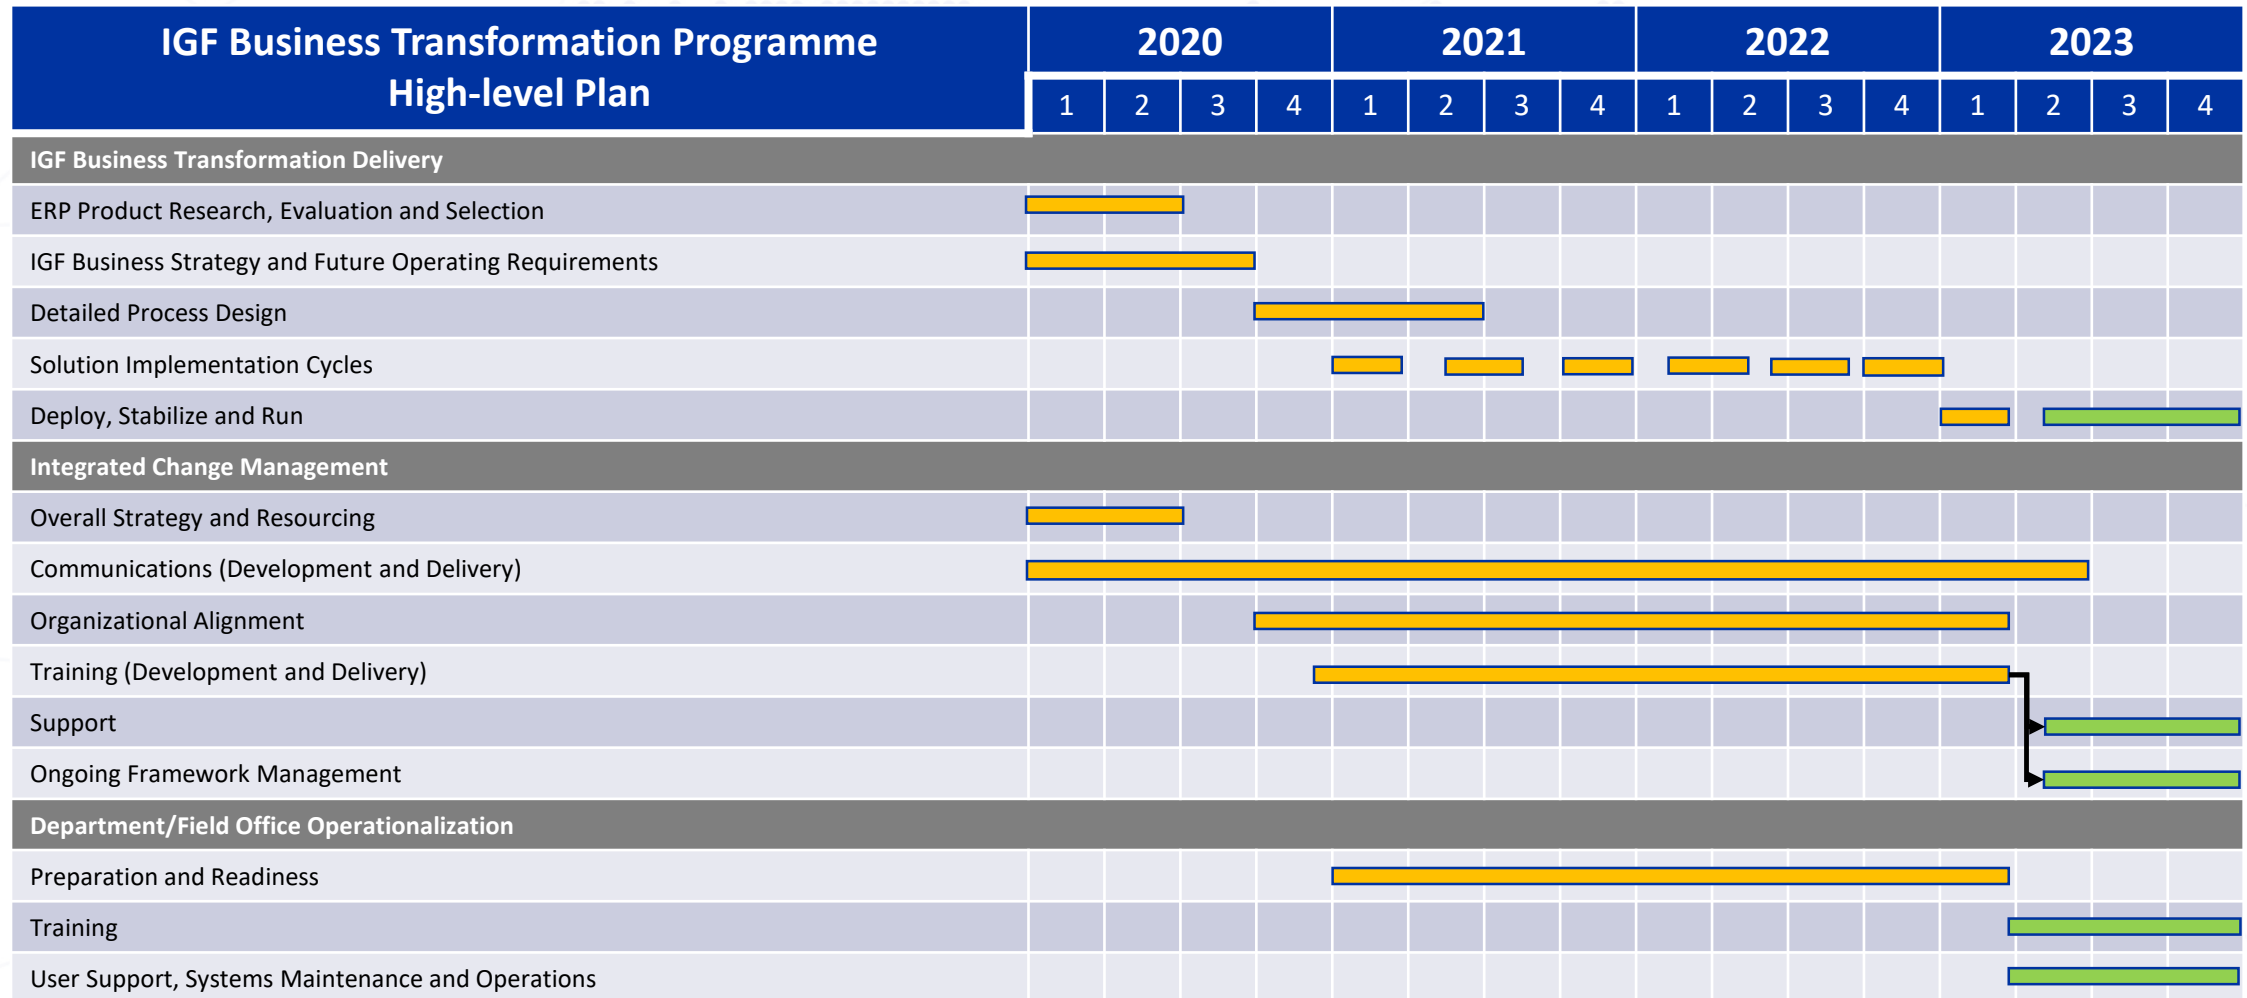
| IGF Business Transformation Programme High-level Plan | 2020 | | | | 2021 | | | | 2022 | | | | 2023 | | | |
|---|---|---|---|---|---|---|---|---|---|---|---|---|---|---|---|---|
| | 1 | 2 | 3 | 4 | 1 | 2 | 3 | 4 | 1 | 2 | 3 | 4 | 1 | 2 | 3 | 4 |
| **IGF Business Transformation Delivery** | | | | | | | | | | | | | | | | |
| ERP Product Research, Evaluation and Selection | | | | | | | | | | | | | | | | |
| IGF Business Strategy and Future Operating Requirements | | | | | | | | | | | | | | | | |
| Detailed Process Design | | | | | | | | | | | | | | | | |
| Solution Implementation Cycles | | | | | | | | | | | | | | | | |
| Deploy, Stabilize and Run | | | | | | | | | | | | | | | | |
| **Integrated Change Management** | | | | | | | | | | | | | | | | |
| Overall Strategy and Resourcing | | | | | | | | | | | | | | | | |
| Communications (Development and Delivery) | | | | | | | | | | | | | | | | |
| Organizational Alignment | | | | | | | | | | | | | | | | |
| Training (Development and Delivery) | | | | | | | | | | | | | | | | |
| Support | | | | | | | | | | | | | | | | |
| Ongoing Framework Management | | | | | | | | | | | | | | | | |
| **Department/Field Office Operationalization** | | | | | | | | | | | | | | | | |
| Preparation and Readiness | | | | | | | | | | | | | | | | |
| Training | | | | | | | | | | | | | | | | |
| User Support, Systems Maintenance and Operations | | | | | | | | | | | | | | | | |